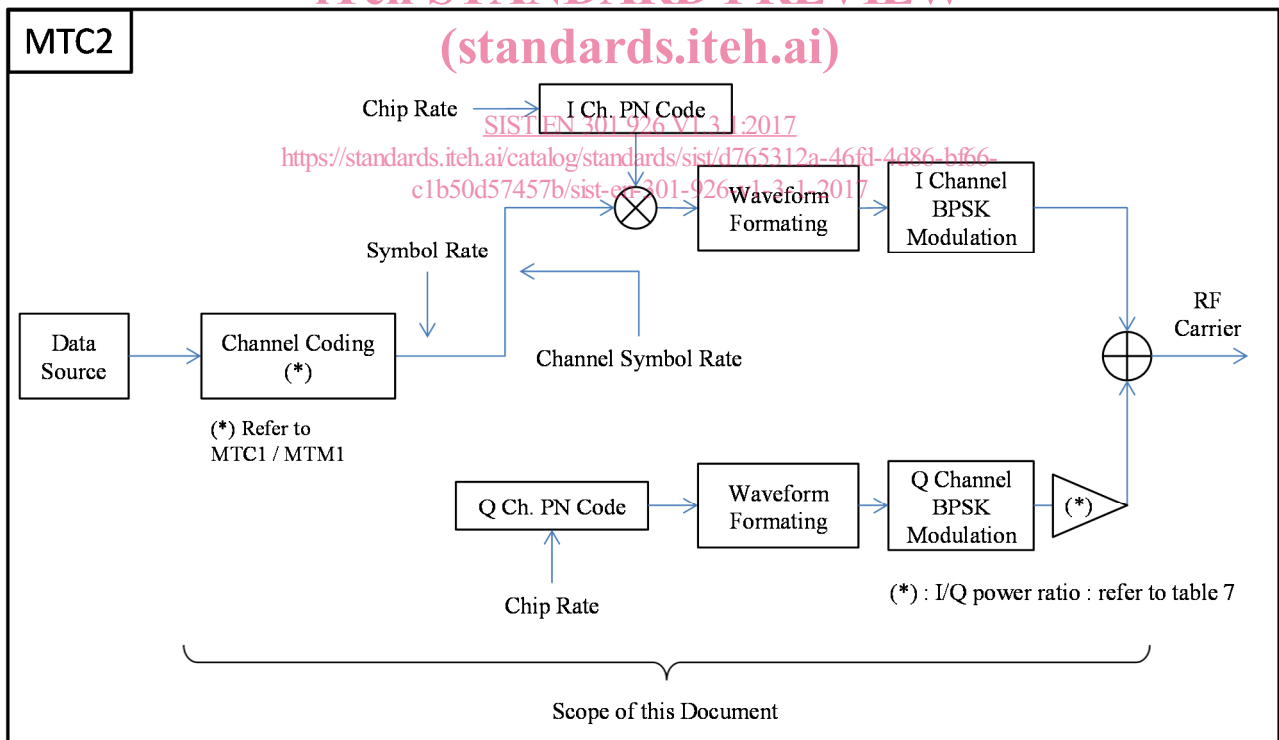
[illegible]

MTC2

(standards.iteh.ai)

Chip Rate

I Ch. PN Code

SIST EN 301 926 V1.3.1:2017

https://standards.iteh.ai/catalog/standards/sist/d765312a-46fd-4d86-bf66-c1b50d57457b/sist-en-301-926-v1-3-1-2017

Waveform Formating

I Channel BPSK Modulation

Symbol Rate

Data Source

Channel Coding (*)

Channel Symbol Rate

RF Carrier

(*) Refer to MTC1 / MTM1

Q Ch. PN Code

Waveform Formating

Q Channel BPSK Modulation

(*)

Chip Rate

(*) : I/Q power ratio : refer to table 7

Scope of this Document